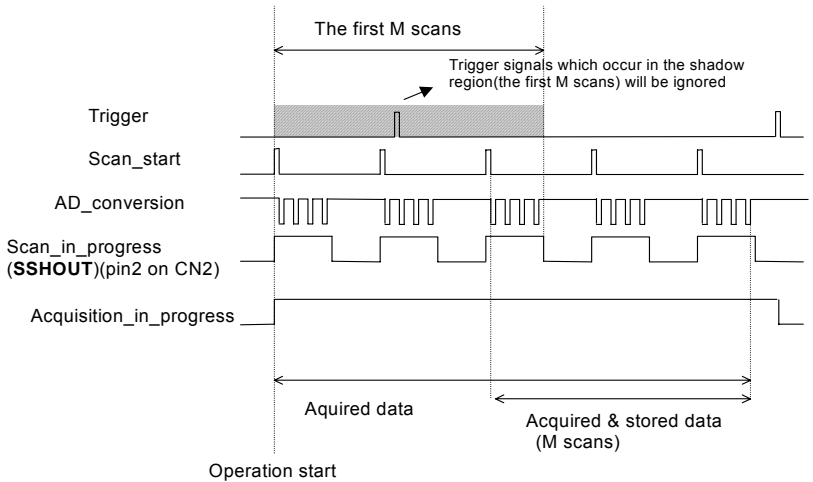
The first M scans

Trigger signals which occur in the shadow region(the first M scans) will be ignored

Trigger

Scan_start

AD_conversion

Scan_in_progress (SSHOUT)(pin2 on CN2)

Acquisition_in_progress

Aquired data

Acquired & stored data (M scans)

Operation start